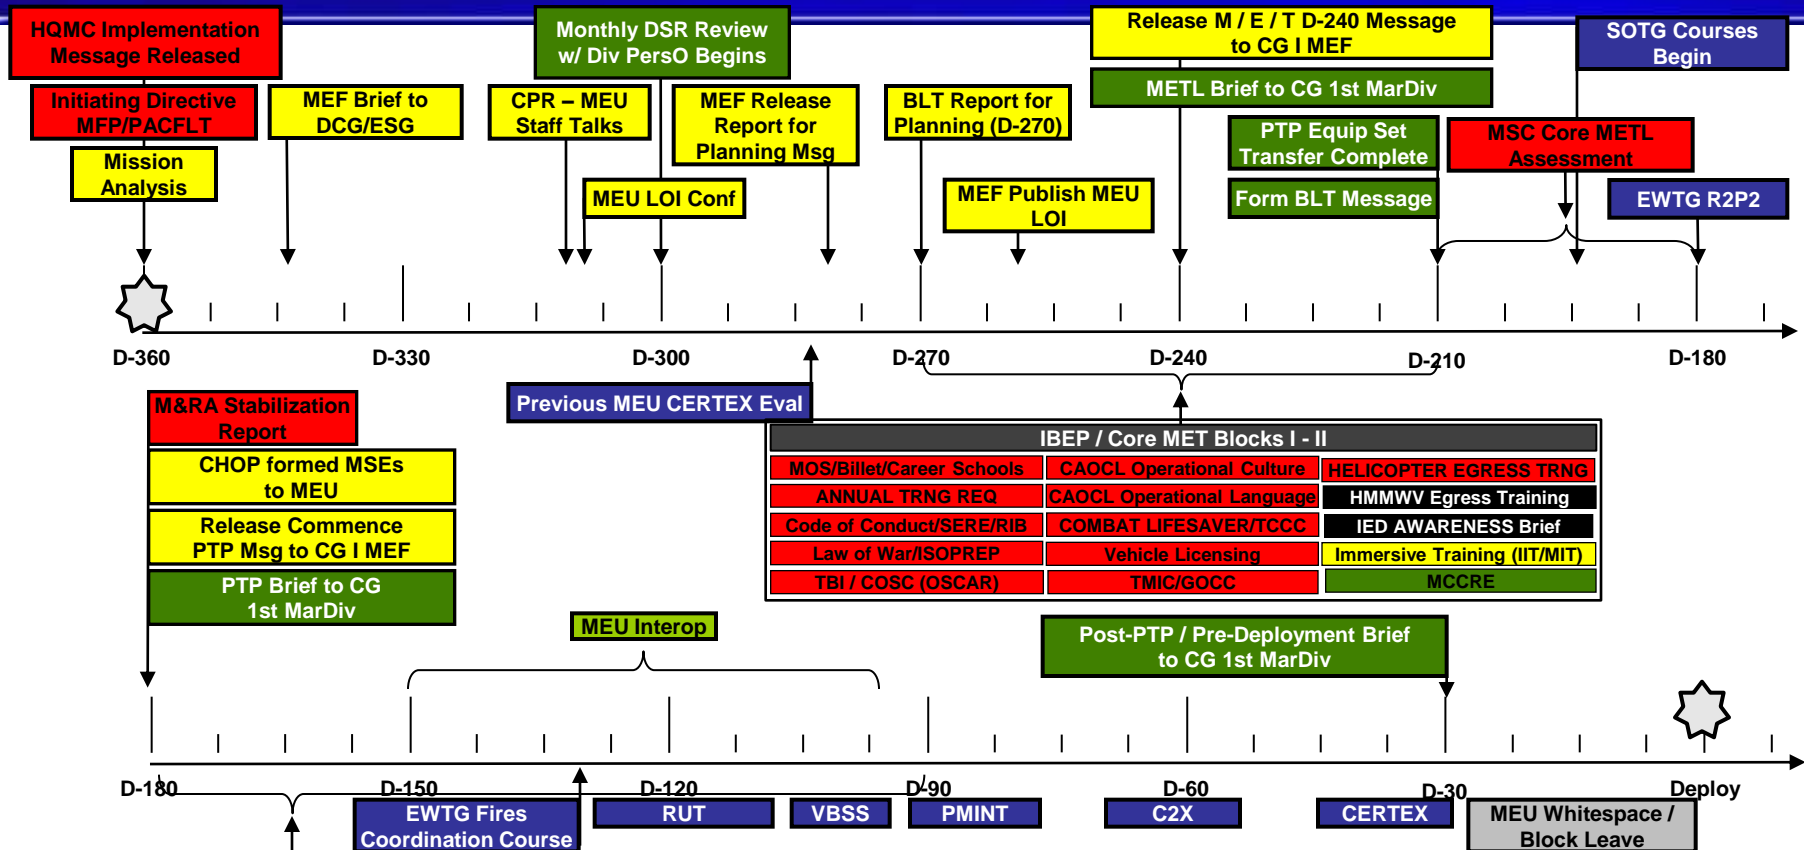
HQMC Implementation Message Released

Initiating Directive MFP/PACFLT

Mission Analysis

MEF Brief to DCG/ESG

Monthly DSR Review w/ Div PersO Begins

CPR – MEU Staff Talks

MEF Release Report for Planning Msg

MEU LOI Conf

BLT Report for Planning (D-270)

MEF Publish MEU LOI

Release M / E / T D-240 Message to CG I MEF

METL Brief to CG 1st MarDiv

PTP Equip Set Transfer Complete

Form BLT Message

MSC Core METL Assessment

SOTG Courses Begin

EWTG R2P2

D-360

D-330

D-300

D-270

D-240

D-210

D-180

M&RA Stabilization Report

CHOP formed MSEs to MEU

Release Commence PTP Msg to CG I MEF

PTP Brief to CG 1st MarDiv

Previous MEU CERTEX Eval

| IBEP / Core MET Blocks I - II | | |
|---|---|---|
| MOS/Billet/Career Schools | CAOCL Operational Culture | HELICOPTER EGRESS TRNG |
| ANNUAL TRNG REQ | CAOCL Operational Language | HMMWV Egress Training |
| Code of Conduct/SERE/RIB | COMBAT LIFESAVER/TCCC | IED AWARENESS Brief |
| Law of War/ISOPREP | Vehicle Licensing | Immersive Training (IIT/MIT) |
| TBI / COSC (OSCAR) | TMIC/GOCC | MCCRE |

MEU Interop

Post-PTP / Pre-Deployment Brief to CG 1st MarDiv

D-180

D-150

D-120

D-90

D-60

D-30

Deploy

EWTG Fires Coordination Course

RUT

VBSS

PMINT

C2X

CERTEX

MEU Whitespace / Block Leave